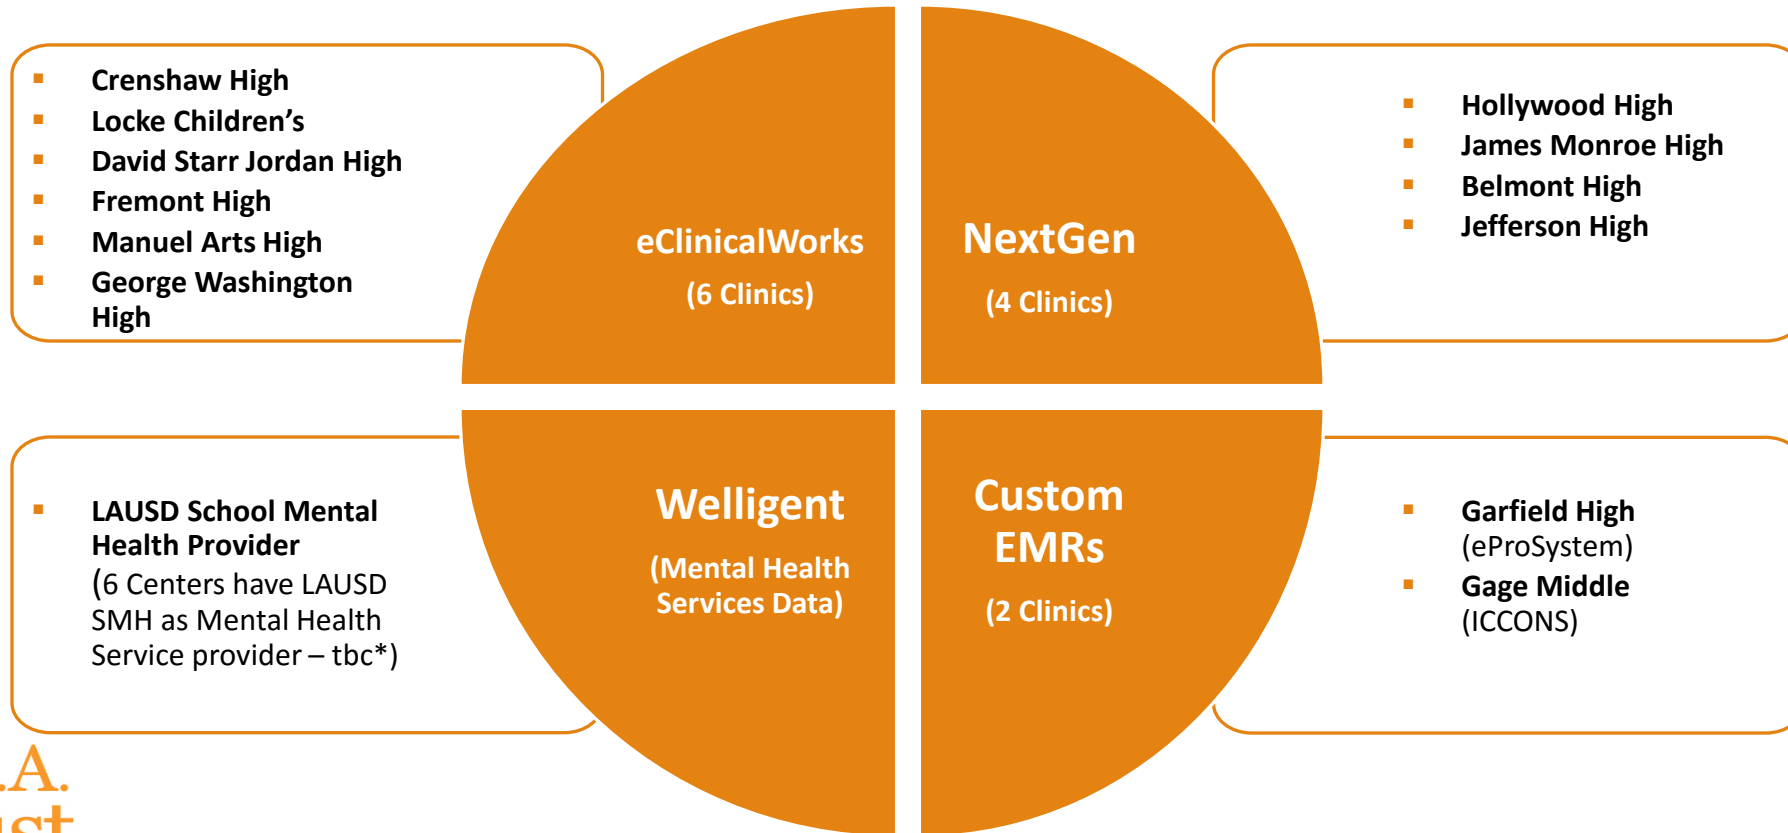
- Crenshaw High
- Locke Children's
- David Starr Jordan High
- Fremont High
- Manuel Arts High
- George Washington High

eClinicalWorks

(6 Clinics)

NextGen

(4 Clinics)

- Hollywood High
- James Monroe High
- Belmont High
- Jefferson High

- LAUSD School Mental Health Provider (6 Centers have LAUSD SMH as Mental Health Service provider – tbc*)

Welligent

(Mental Health Services Data)

Custom EMRs

(2 Clinics)

- Garfield High (eProSystem)
- Gage Middle (ICCONS)

.A.
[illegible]